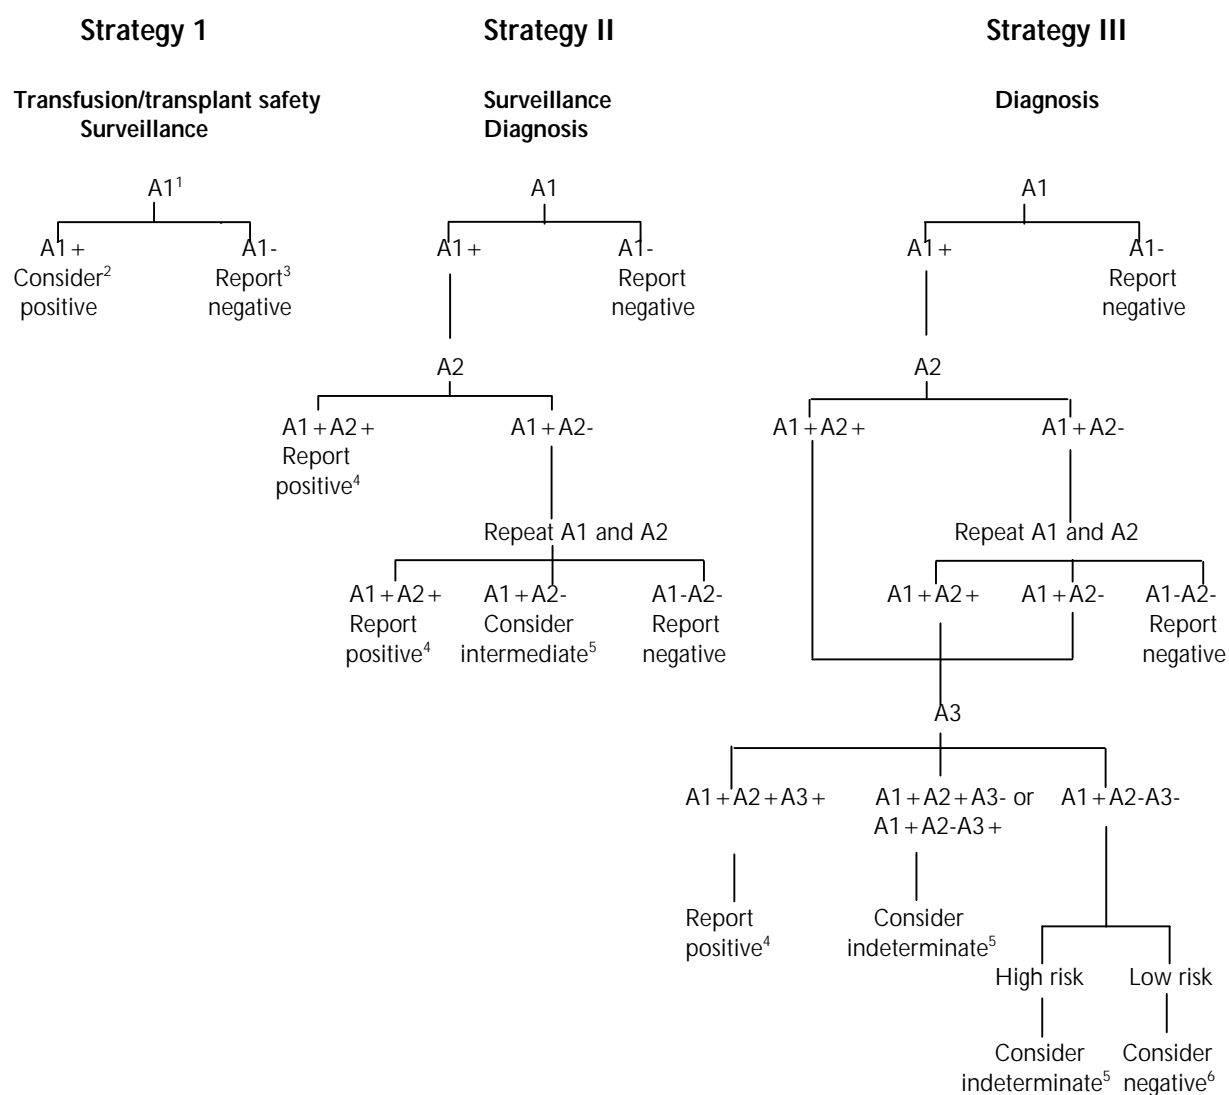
Strategy 1

Transfusion/transplant safety
Surveillance

A1$^{1}$

A1+
Consider$^{2}$ positive

A1-
Report$^{3}$ negative

Strategy II

Surveillance
Diagnosis

A1

A1+

A1-
Report negative

A2

A1+A2+
Report positive$^{4}$

A1+A2-

Repeat A1 and A2

A1+A2+
Report positive$^{4}$

A1+A2-
Consider intermediate$^{5}$

A1-A2-
Report negative

Strategy III

Diagnosis

A1

A1+

A1-
Report negative

A2

A1+A2+

A1+A2-

Repeat A1 and A2

A1+A2+

A1+A2-

A1-A2-
Report negative

A3

A1+A2+A3+

A1+A2+A3- or
A1+A2-A3+

A1+A2-A3-

Report positive$^{4}$

Consider indeterminate$^{5}$

High risk

Low risk

Consider indeterminate$^{5}$

Consider negative$^{6}$